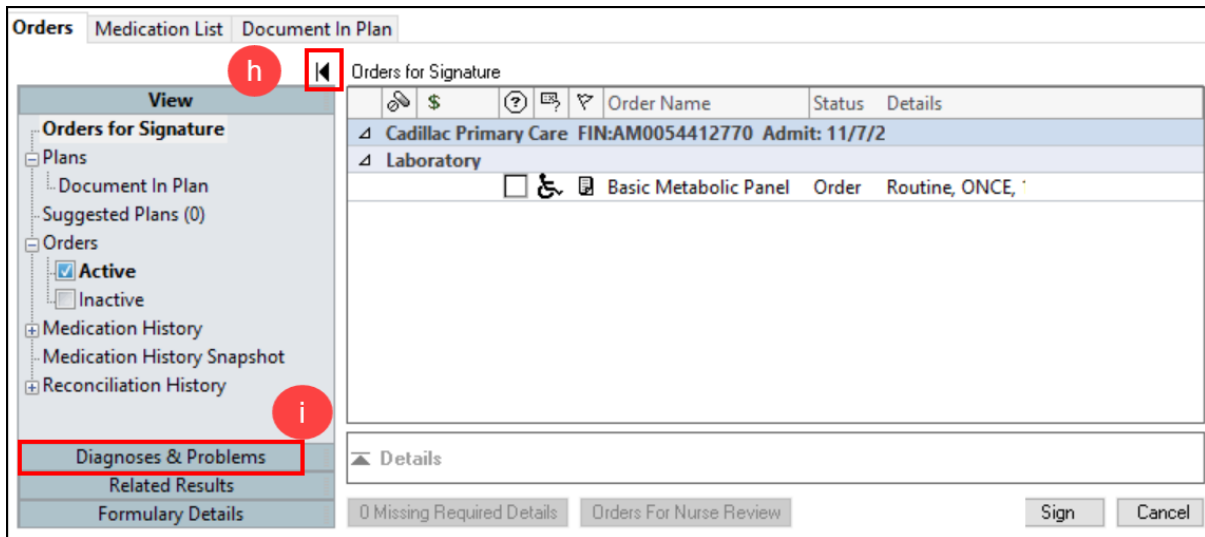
Orders | Medication List | Document In Plan

h

Orders for Signature

View

Orders for Signature
Plans
Document In Plan
Suggested Plans (0)
Orders
Active
Inactive
Medication History
Medication History Snapshot
Reconciliation History

i

Diagnoses & Problems
Related Results
Formulary Details

| | $ | | | | Order Name | Status | Details |
|---|---|---|---|---|---|---|---|
| Cadillac Primary Care FIN:AM0054412770 Admit: 11/7/2 | | | | | | | |
| Laboratory | | | | | | | |
| | | | | | Basic Metabolic Panel | Order | Routine, ONCE, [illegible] |

Details

0 Missing Required Details | Orders For Nurse Review | Sign | Cancel